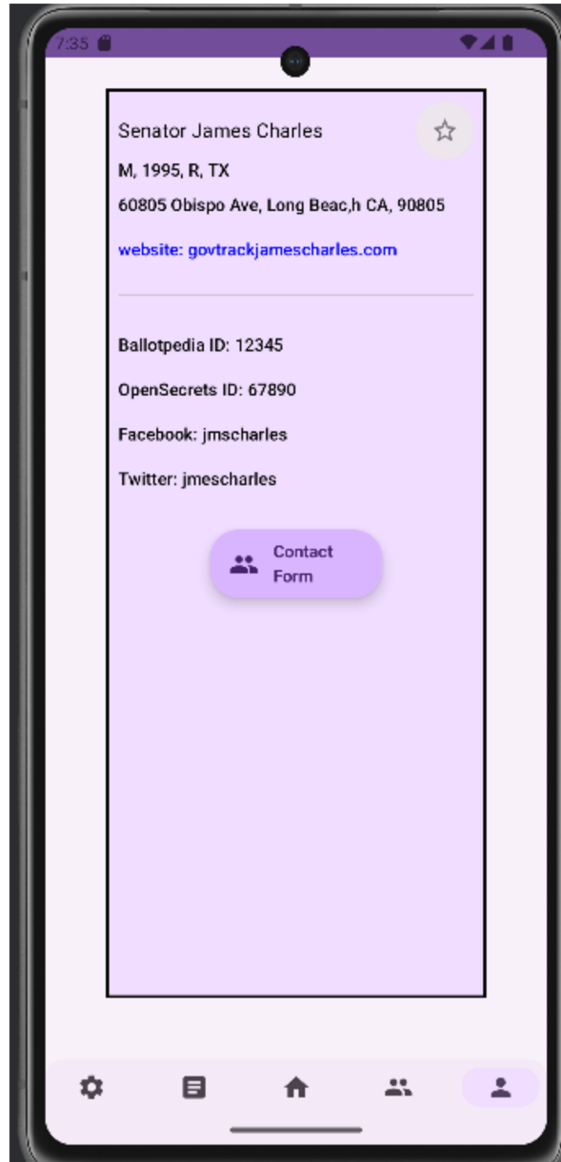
7:35

Senator James Charles

M, 1995, R, TX

60805 Obispo Ave, Long Beac,h CA, 90805

website: govtrackjamescharles.com

Ballotpedia ID: 12345

OpenSecrets ID: 67890

Facebook: jmscharles

Twitter: jmescharles

Contact Form